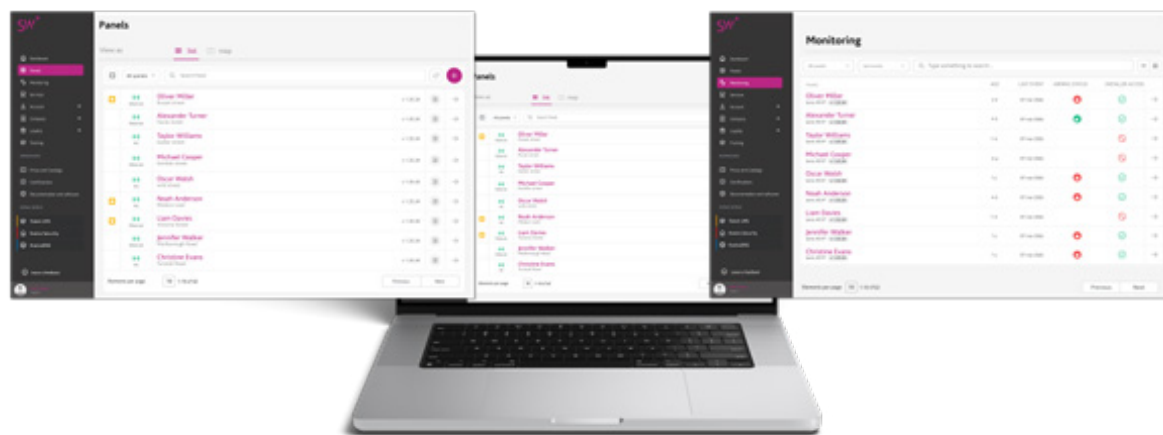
SW

Panels

Oliver Miller
Alexander Turner
Taylor Williams
Michael Cooper
Oscar Walsh
Noah Anderson
Liam Davies
Jennifer Walker
Christine Evans

Previous
Next

Panels

Oliver Miller
Alexander Turner
Taylor Williams
Michael Cooper
Oscar Walsh
Noah Anderson
Liam Davies
Jennifer Walker
Christine Evans

SW

Monitoring

Oliver Miller
Alexander Turner
Taylor Williams
Michael Cooper
Oscar Walsh
Noah Anderson
Liam Davies
Jennifer Walker
Christine Evans

Previous
Next